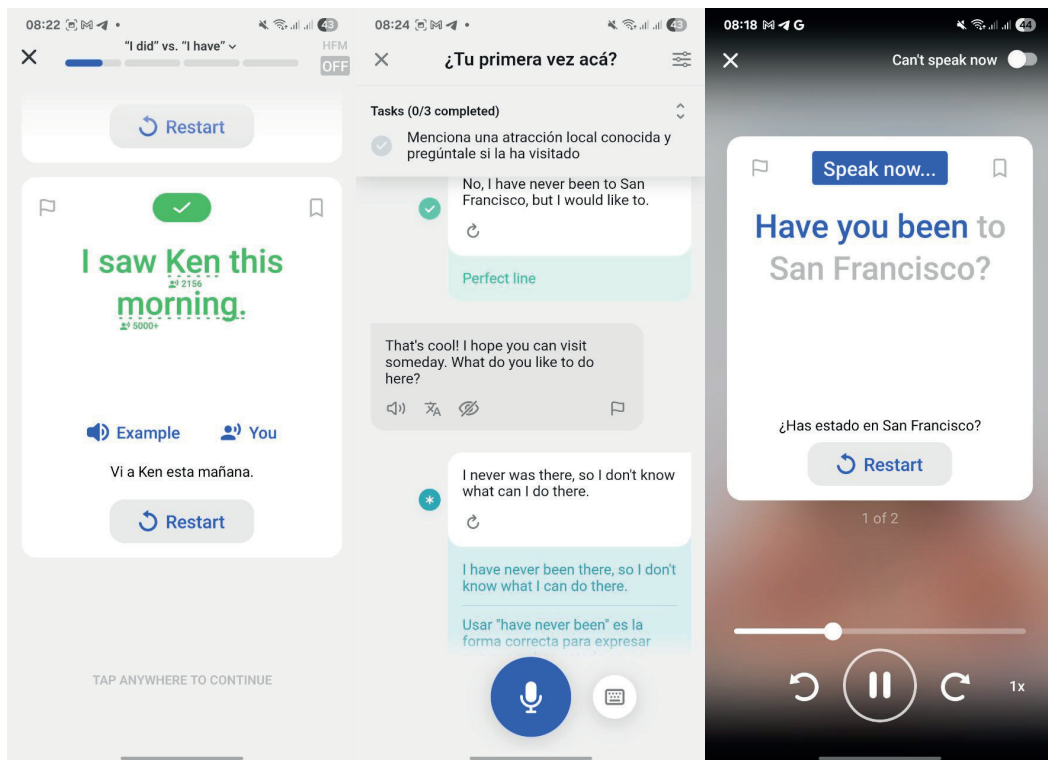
08:22 43

"I did" vs. "I have"

HFM OFF

Restart

I saw Ken this morning.

2156

5000+

Example You

Vi a Ken esta mañana.

Restart

TAP ANYWHERE TO CONTINUE

08:24 43

¿Tu primera vez acá?

Tasks (0/3 completed)

Menciona una atracción local conocida y pregúntale si la ha visitado

No, I have never been to San Francisco, but I would like to.

Perfect line

That's cool! I hope you can visit someday. What do you like to do here?

I never was there, so I don't know what can I do there.

I have never been there, so I don't know what I can do there.

Usar "have never been" es la forma correcta para expresar

08:18 G 44

Can't speak now

Speak now...

Have you been to San Francisco?

¿Has estado en San Francisco?

Restart

1 of 2

1x